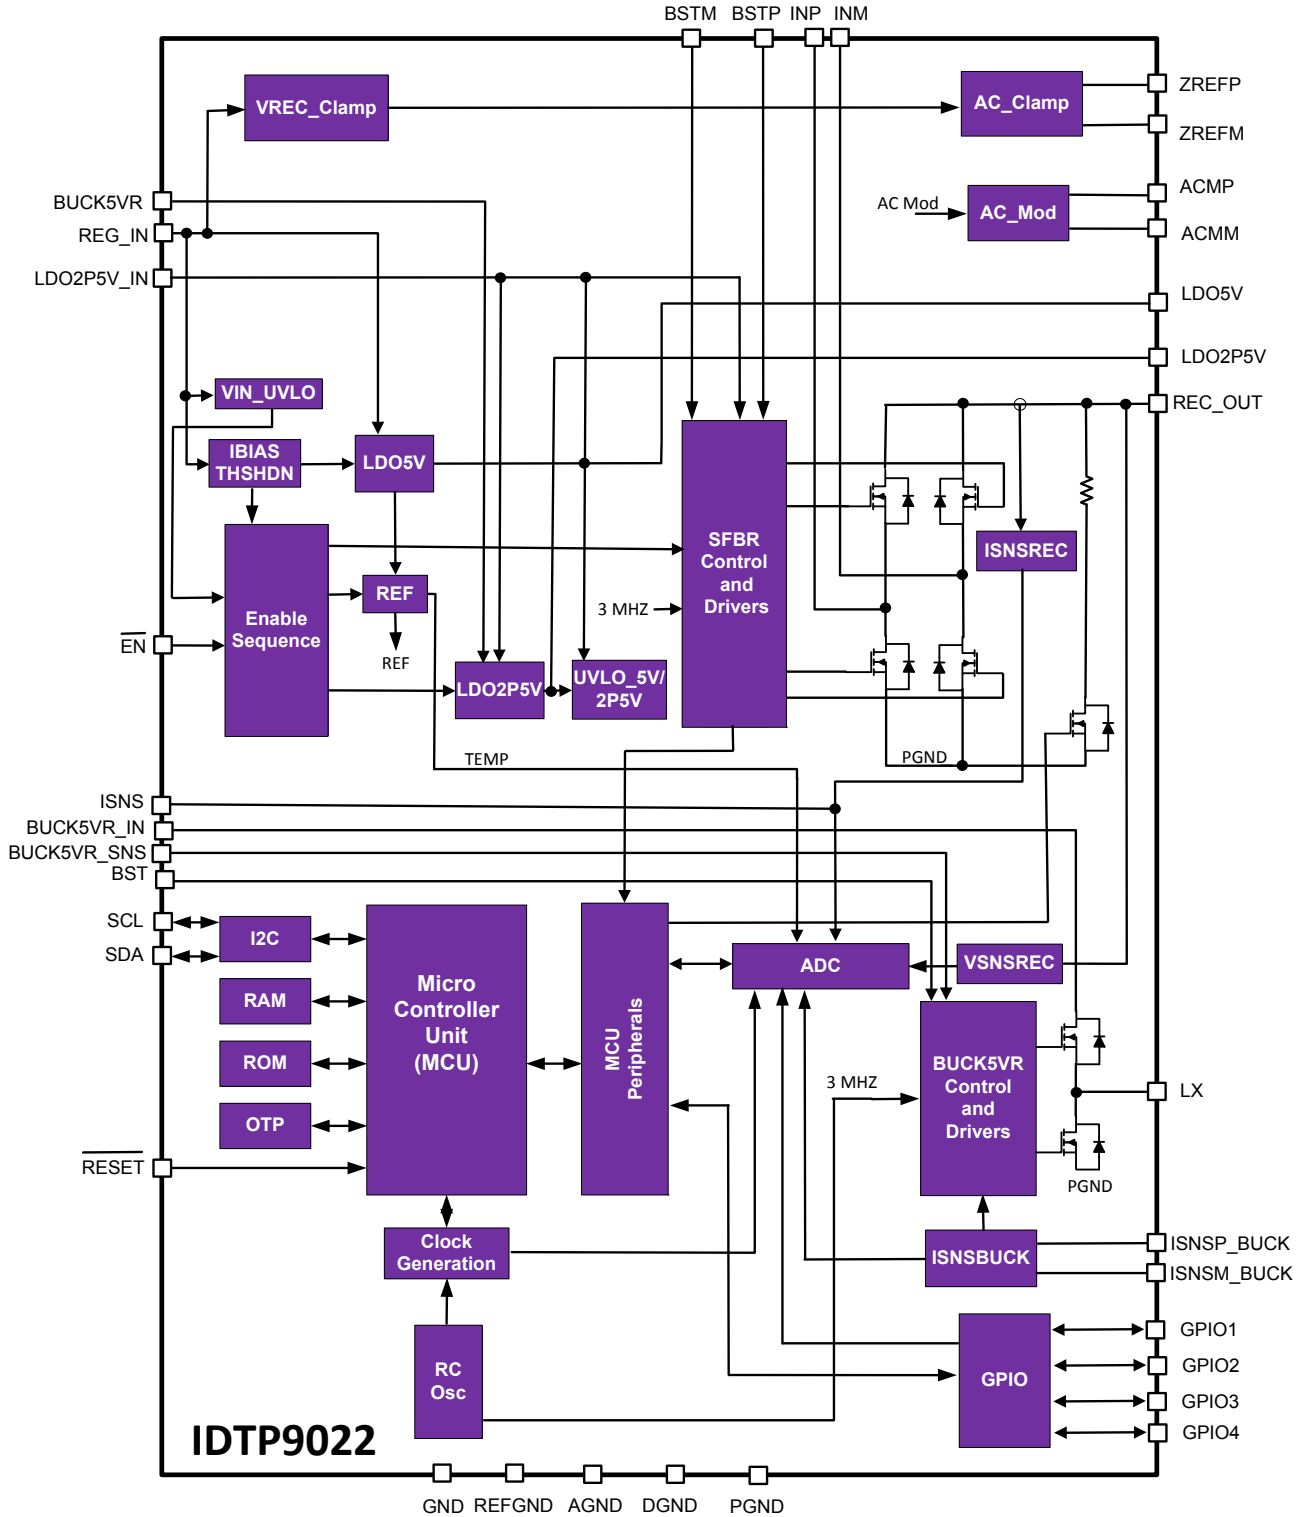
BSTM BSTP INP INM

VREC_Clamp

AC_Clamp

ZREFP

ZREFM

ACMP

AC Mod

AC_Mod

ACMM

BUCK5VR

REG_IN

LDO2P5V_IN

LDO5V

LDO2P5V

VIN_UVLO

REC_OUT

IBIAS THSHDN

LDO5V

SFBR Control and Drivers

ISNSREC

Enable Sequence

REF

REF

3 MHZ

$\overline{EN}$

LDO2P5V

UVLO_5V/ 2P5V

TEMP

PGND

ISNS

BUCK5VR_IN

BUCK5VR_SNS

BST

SCL

I2C

SDA

Micro Controller Unit (MCU)

MCU Peripherals

ADC

VSNSREC

RAM

ROM

3 MHZ

BUCK5VR Control and Drivers

LX

OTP

$\overline{RESET}$

PGND

Clock Generation

ISNSBUCK

ISNSP_BUCK

ISNSM_BUCK

RC Osc

GPIO

GPIO1

GPIO2

GPIO3

GPIO4

IDTP9022

GND REFGND AGND DGND PGND